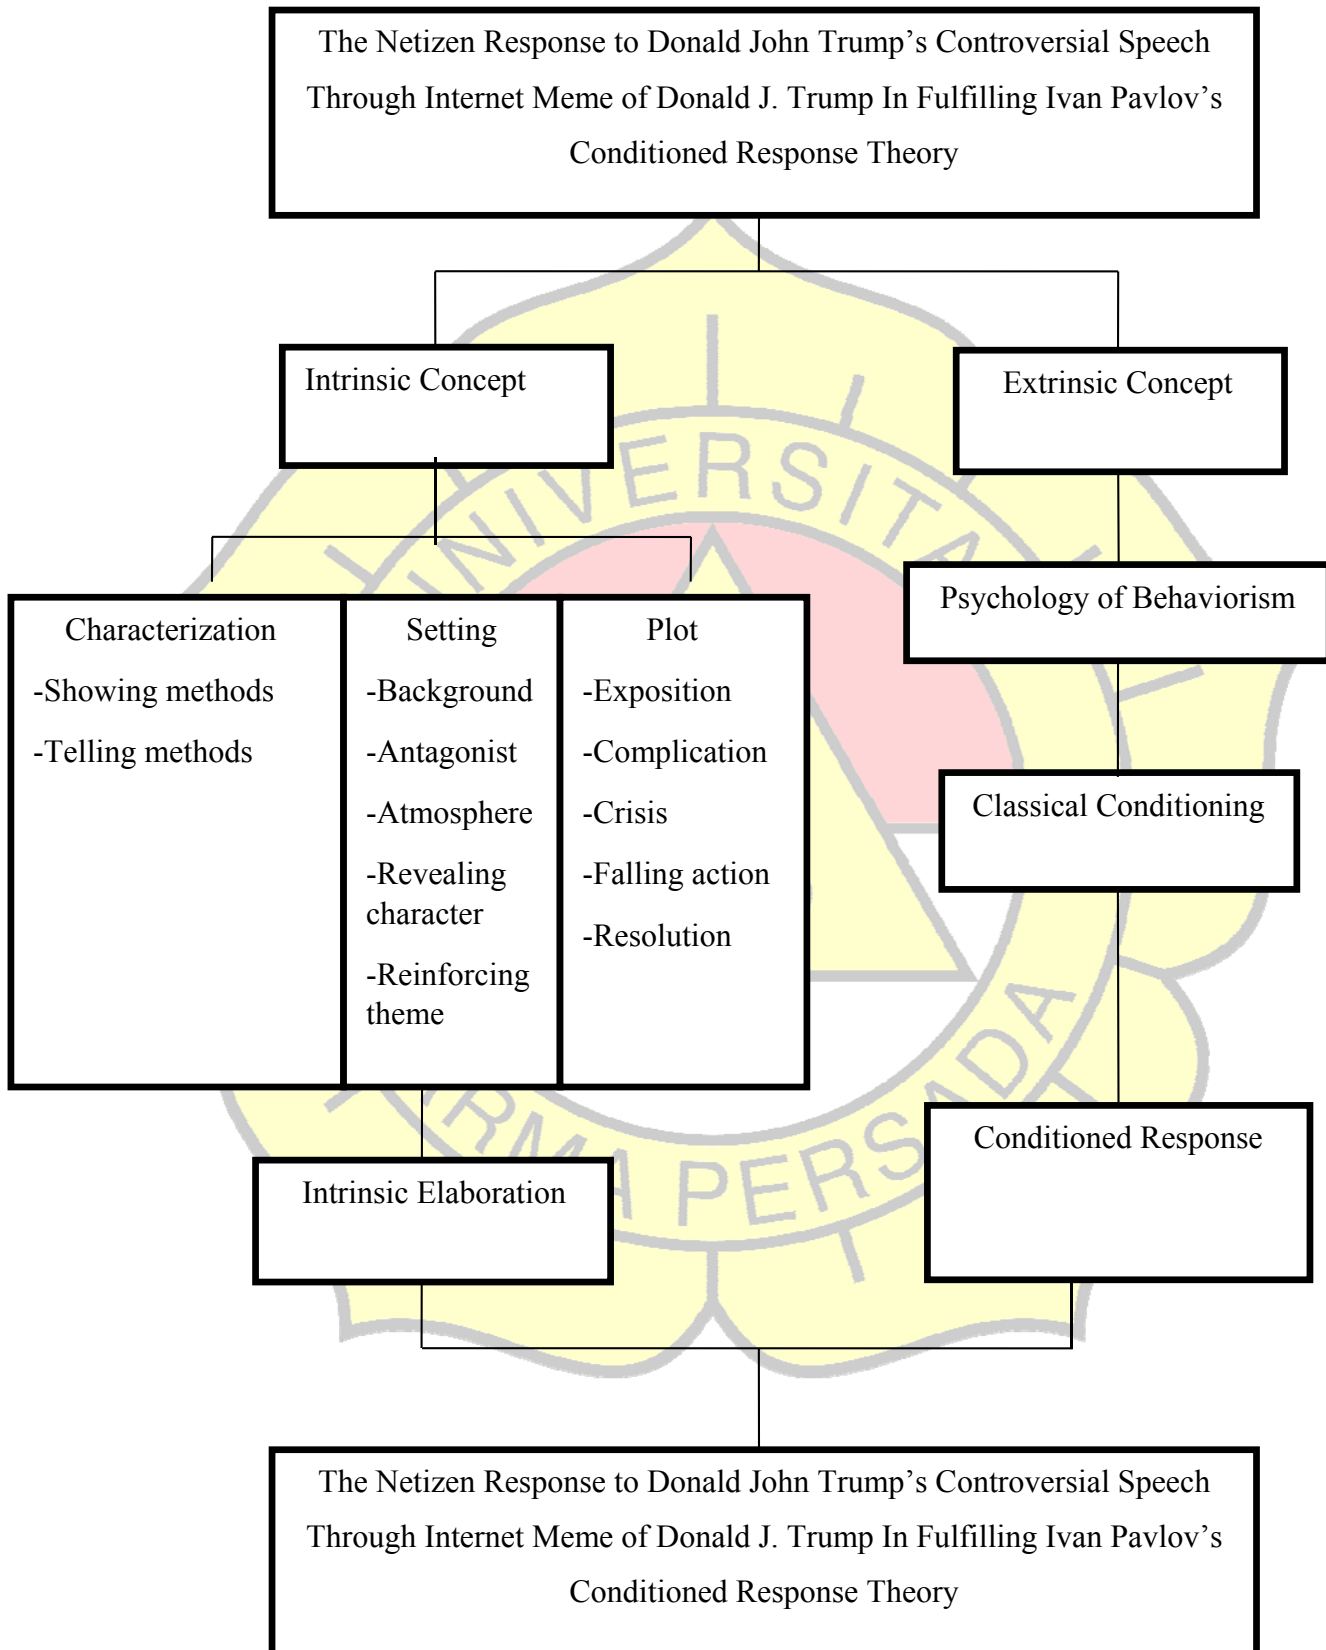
The Netizen Response to Donald John Trump's Controversial Speech Through Internet Meme of Donald J. Trump In Fulfilling Ivan Pavlov's Conditioned Response Theory

Intrinsic Concept

Extrinsic Concept

Characterization
-Showing methods
-Telling methods

Setting
-Background
-Antagonist
-Atmosphere
-Revealing character
-Reinforcing theme

Plot
-Exposition
-Complication
-Crisis
-Falling action
-Resolution

Psychology of Behaviorism

Classical Conditioning

Conditioned Response

Intrinsic Elaboration

The Netizen Response to Donald John Trump's Controversial Speech Through Internet Meme of Donald J. Trump In Fulfilling Ivan Pavlov's Conditioned Response Theory

UNIVERSITAS DARMA PERSADA